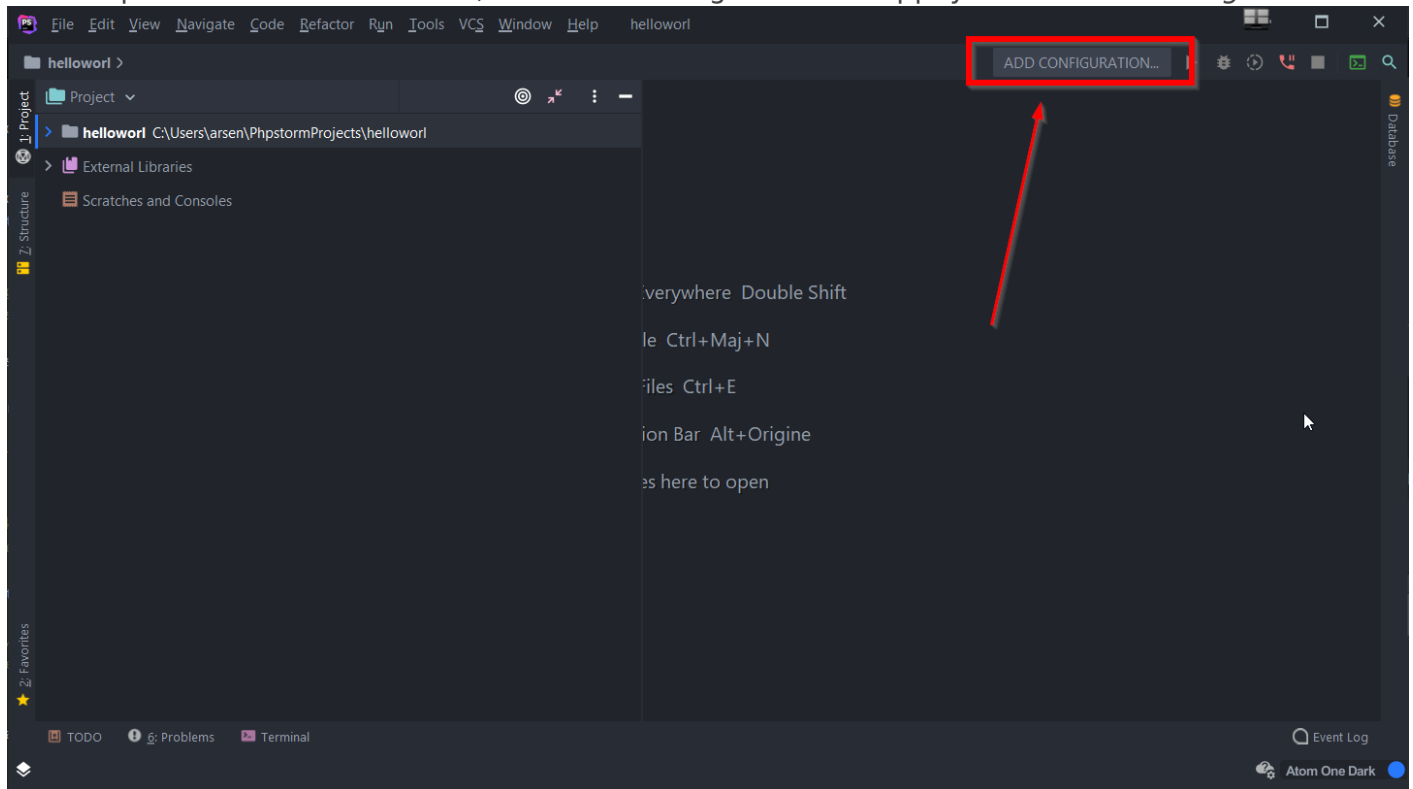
File Edit View Navigate Code Refactor Run Tools VCS Window Help helloworl

helloworl >

ADD CONFIGURATION...

Project

helloworl C:\Users\arsen\PhpstormProjects\helloworl

External Libraries

Scratches and Consoles

1: Project

Z: Structure

2: Favorites

Database

Everywhere Double Shift

le Ctrl+Maj+N

Files Ctrl+E

ion Bar Alt+Origine

es here to open

TODO 6: Problems Terminal

Event Log

Atom One Dark